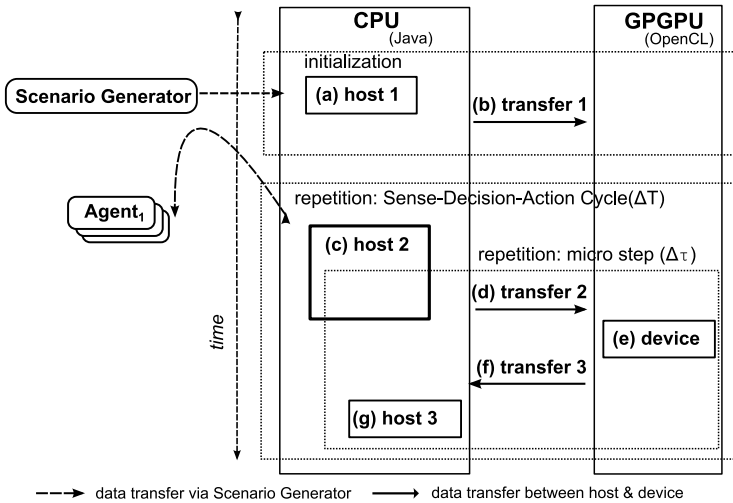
CPU
(Java)

GPGPU
(OpenCL)

initialization

Scenario Generator

(a) host 1

(b) transfer 1

Agent$_1$

repetition: Sense-Decision-Action Cycle(ΔT)

(c) host 2

repetition: micro step (Δτ)

time

(d) transfer 2

(e) device

(f) transfer 3

(g) host 3

data transfer via Scenario Generator

data transfer between host & device